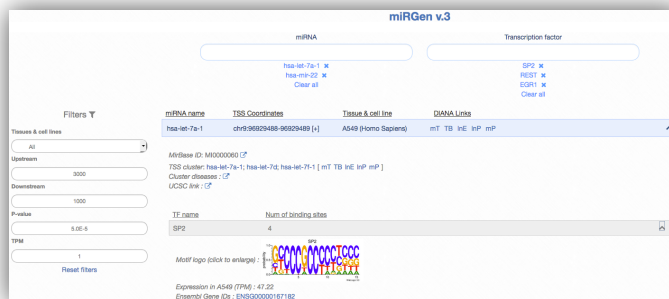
miRGen v.3

miRNA

hsa-let-7a-1 ✖
hsa-mir-22 ✖
Clear all

Transcription factor

SP2 ✖
REST ✖
EGR1 ✖
Clear all

Filters

Tissues & cell lines
All

Upstream
3000

Downstream
1000

P-value
5.0E-5

TPM
1

Reset filters

| miRNA name | TSS Coordinates | Tissue & cell line | DIANA Links |
|---|---|---|---|
| hsa-let-7a-1 | chr9:96929488-96929489 [+] | A549 (Homo Sapiens) | mT TB InE InP mP |

MirBase ID: MI0000060
TSS cluster: hsa-let-7a-1; hsa-let-7d; hsa-let-7f-1 [ mT TB InE InP mP ]
Cluster diseases :
UCSC link :

| TF name | Num of binding sites |
|---|---|
| SP2 | 4 |

Motif logo (click to enlarge) :

SP2

Expression in A549 (TPM) : 47.22
Ensembl Gene IDs : ENSG00000167182